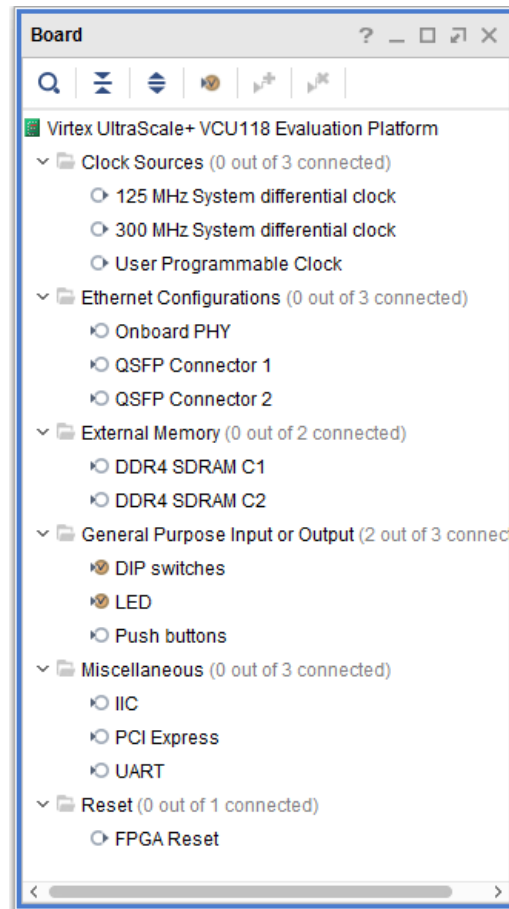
Board ? _ □ ⧉ ×

Virtex UltraScale+ VCU118 Evaluation Platform
Clock Sources (0 out of 3 connected)
125 MHz System differential clock
300 MHz System differential clock
User Programmable Clock
Ethernet Configurations (0 out of 3 connected)
Onboard PHY
QSFP Connector 1
QSFP Connector 2
External Memory (0 out of 2 connected)
DDR4 SDRAM C1
DDR4 SDRAM C2
General Purpose Input or Output (2 out of 3 connec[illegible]
DIP switches
LED
Push buttons
Miscellaneous (0 out of 3 connected)
IIC
PCI Express
UART
Reset (0 out of 1 connected)
FPGA Reset